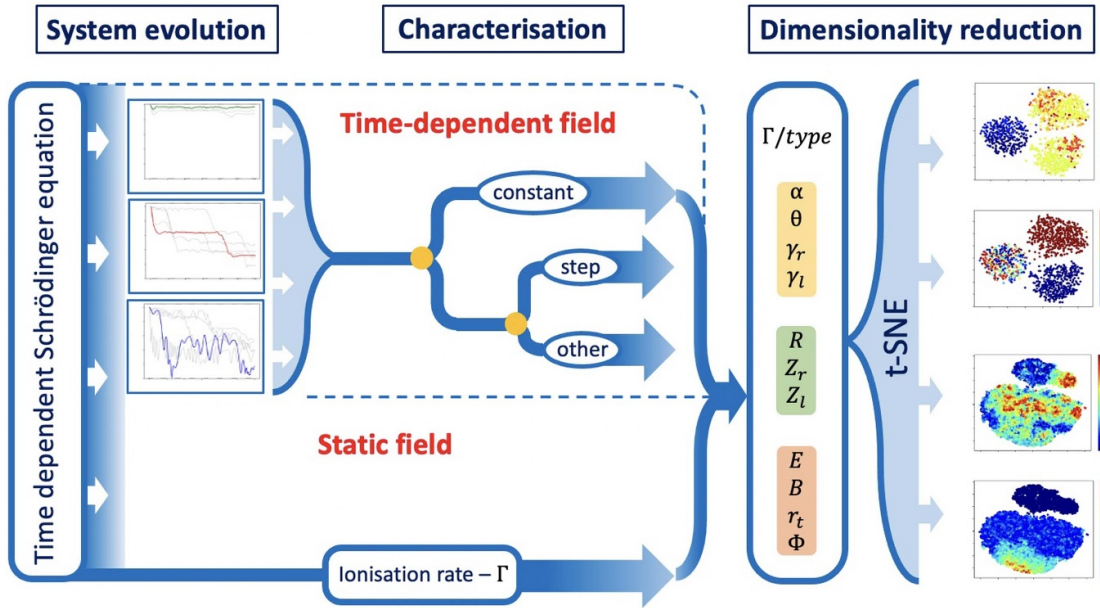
System evolution

Characterisation

Dimensionality reduction

Time dependent Schrödinger equation

Time-dependent field

constant

step

other

Static field

Ionisation rate – Γ

$\Gamma/type$

α
θ
$\gamma_r$
$\gamma_l$

$R$
$Z_r$
$Z_l$

$E$
$B$
$r_t$
Φ

t-SNE